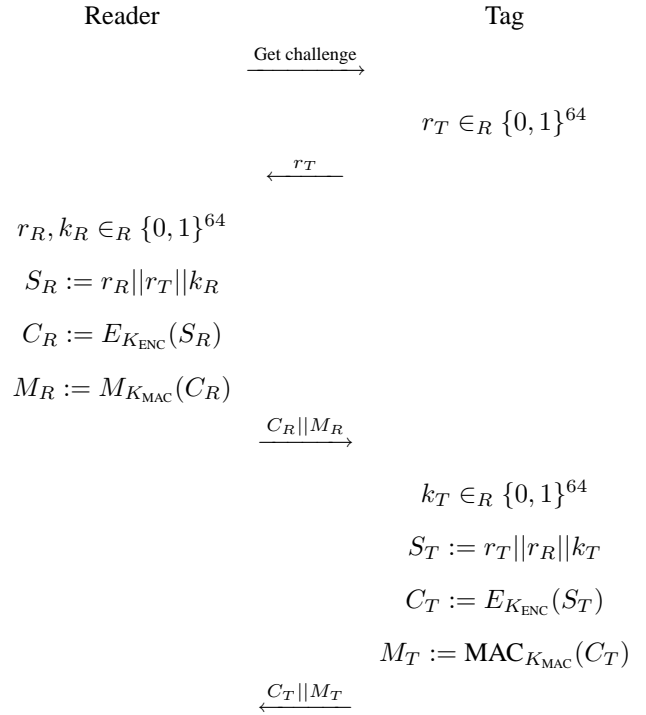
Reader Tag

Get challenge →

$r_T \in_R \{0,1\}^{64}$

$\xleftarrow{r_T}$

$r_R, k_R \in_R \{0,1\}^{64}$

$S_R := r_R||r_T||k_R$

$C_R := E_{K_{\text{ENC}}}(S_R)$

$M_R := M_{K_{\text{MAC}}}(C_R)$

$\xrightarrow{C_R||M_R}$

$k_T \in_R \{0,1\}^{64}$

$S_T := r_T||r_R||k_T$

$C_T := E_{K_{\text{ENC}}}(S_T)$

$M_T := \text{MAC}_{K_{\text{MAC}}}(C_T)$

$\xleftarrow{C_T||M_T}$